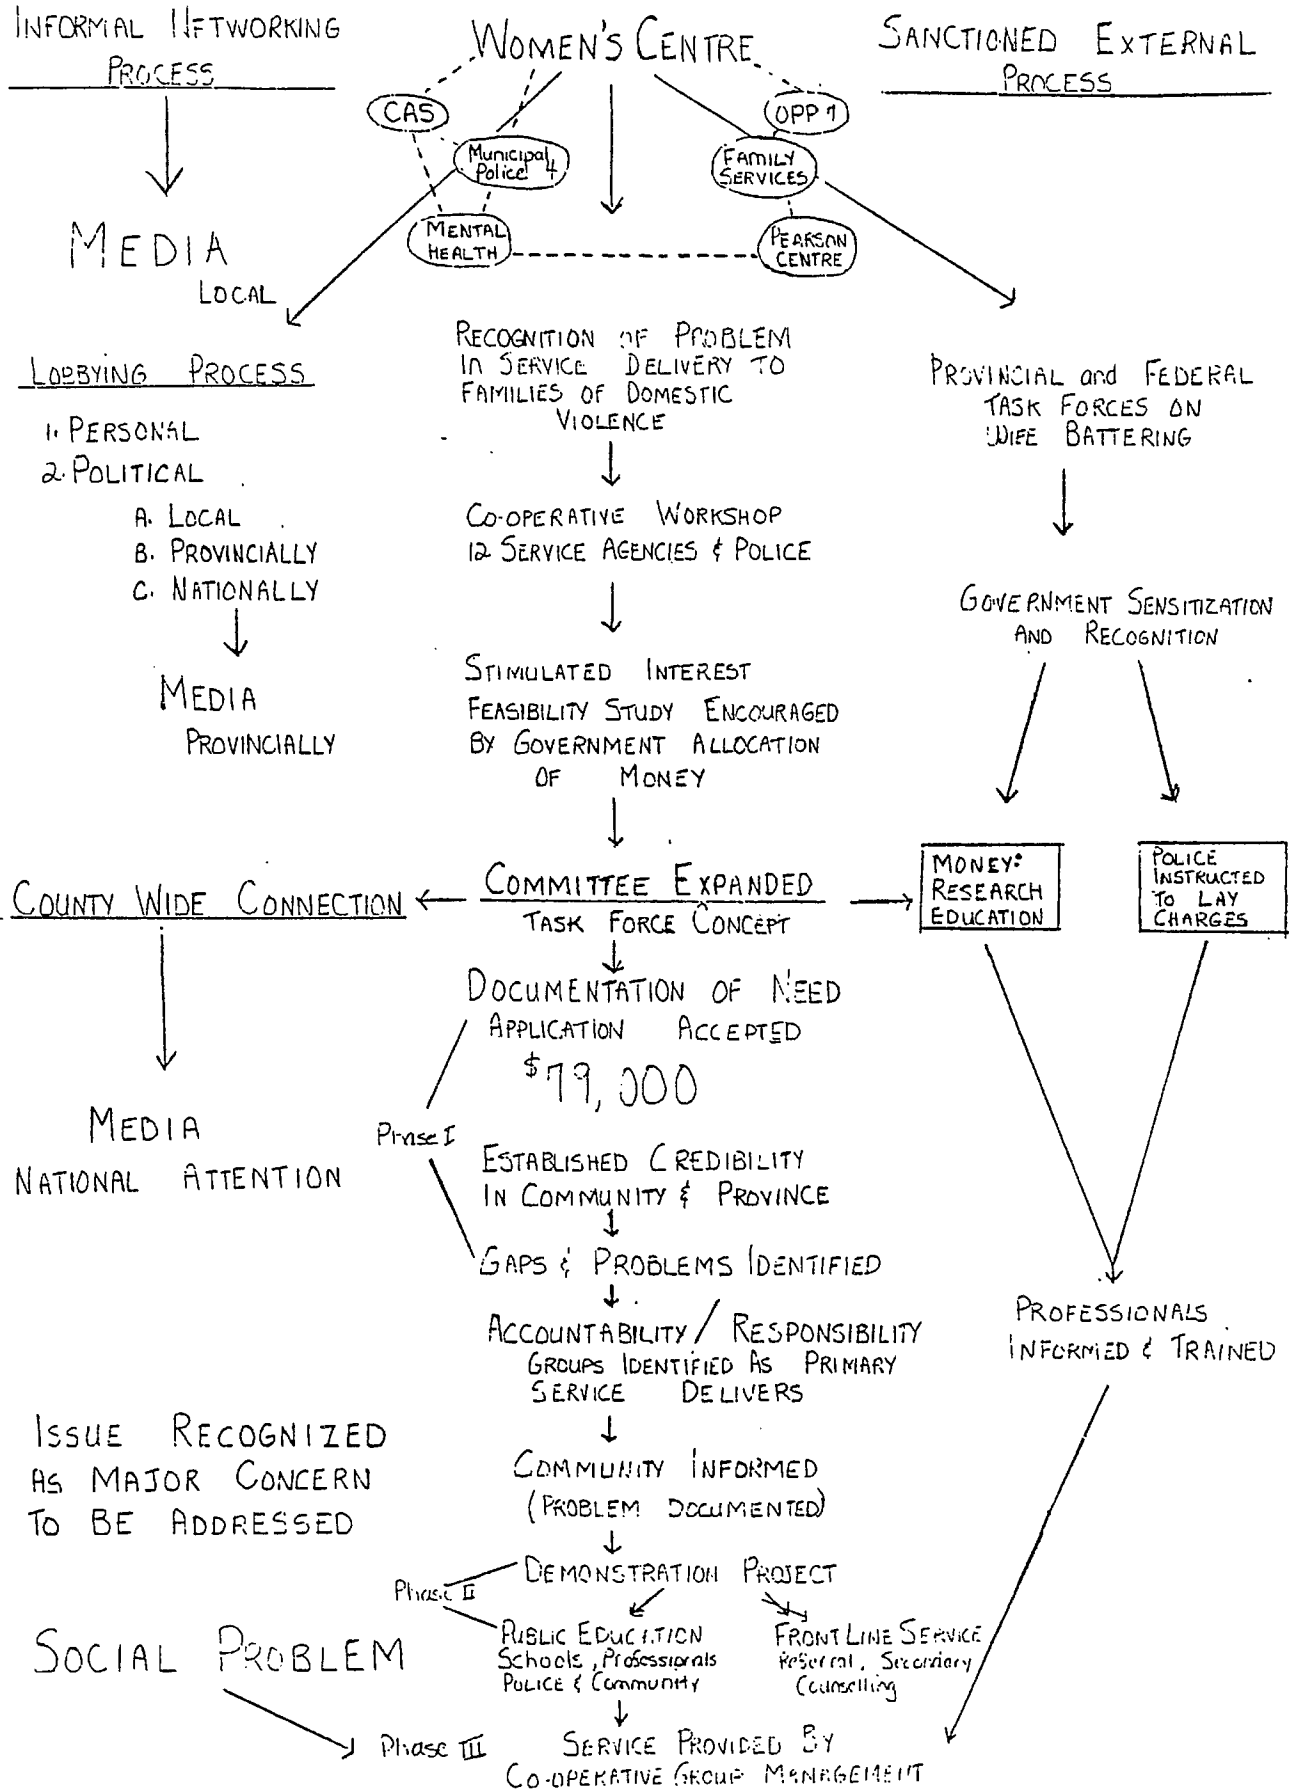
INFORMAL NETWORKING PROCESS

WOMEN'S CENTRE

SANCTIONED EXTERNAL PROCESS

CAS

Municipal Police 4

OPP 1

FAMILY SERVICES

MENTAL HEALTH

PEARSON CENTRE

MEDIA LOCAL

LOBBYING PROCESS

1. PERSONAL
2. POLITICAL
A. LOCAL
B. PROVINCIALLY
C. NATIONALLY

MEDIA PROVINCIALLY

RECOGNITION OF PROBLEM IN SERVICE DELIVERY TO FAMILIES OF DOMESTIC VIOLENCE

CO-OPERATIVE WORKSHOP 12 SERVICE AGENCIES & POLICE

STIMULATED INTEREST FEASIBILITY STUDY ENCOURAGED BY GOVERNMENT ALLOCATION OF MONEY

PROVINCIAL and FEDERAL TASK FORCES ON WIFE BATTERING

GOVERNMENT SENSITIZATION AND RECOGNITION

MONEY: RESEARCH EDUCATION

POLICE INSTRUCTED TO LAY CHARGES

COUNTY WIDE CONNECTION

COMMITTEE EXPANDED TASK FORCE CONCEPT

DOCUMENTATION OF NEED APPLICATION ACCEPTED $79,000

Phase I

MEDIA NATIONAL ATTENTION

ESTABLISHED CREDIBILITY IN COMMUNITY & PROVINCE

GAPS & PROBLEMS IDENTIFIED

ACCOUNTABILITY / RESPONSIBILITY GROUPS IDENTIFIED AS PRIMARY SERVICE DELIVERS

PROFESSIONALS INFORMED & TRAINED

ISSUE RECOGNIZED AS MAJOR CONCERN TO BE ADDRESSED

COMMUNITY INFORMED (PROBLEM DOCUMENTED)

DEMONSTRATION PROJECT

Phase II

PUBLIC EDUCATION Schools, Professionals Police & Community

FRONT LINE SERVICE Referral, Secondary Counselling

SOCIAL PROBLEM

Phase III

SERVICE PROVIDED BY CO-OPERATIVE GROUP MANAGEMENT